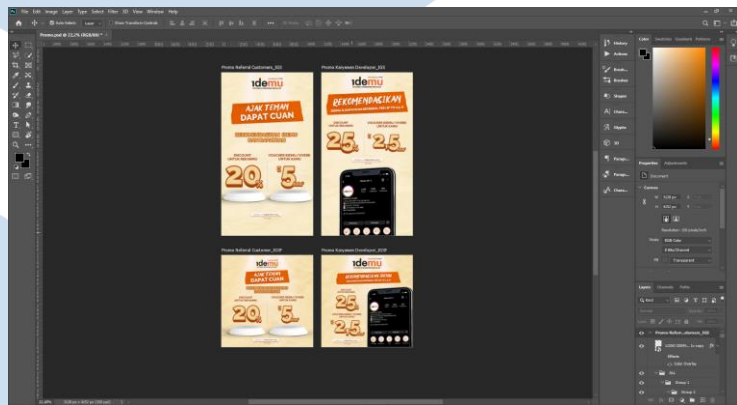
File Edit Image Layer Type Select Filter 3D View Window Help

Promo.psd @ 33,3% (RGB/8#) *

Promo Referral Customer_IGS

Promo Karyawan Dandiapan_IGS

idemu

AJAK TEMAN DAPAT CUAN

20

5

idemu

REKOMENDASIKAN

25

2,5

Promo Referral Customer_IGP

Promo Karyawan Dandiapan_IGP

idemu

AJAK TEMAN DAPAT CUAN

20

5

idemu

25

2,5

History

Actions

Brush...

Brushes

Shapes

Chara...

Glyphs

3D

Parag...

Parag...

Chara...

Color

Swatches

Gradients

Patterns

Properties

Adjustments

Document

Canvas

Layers

Channels

Paths

Effects

Color Overlay

Group 1